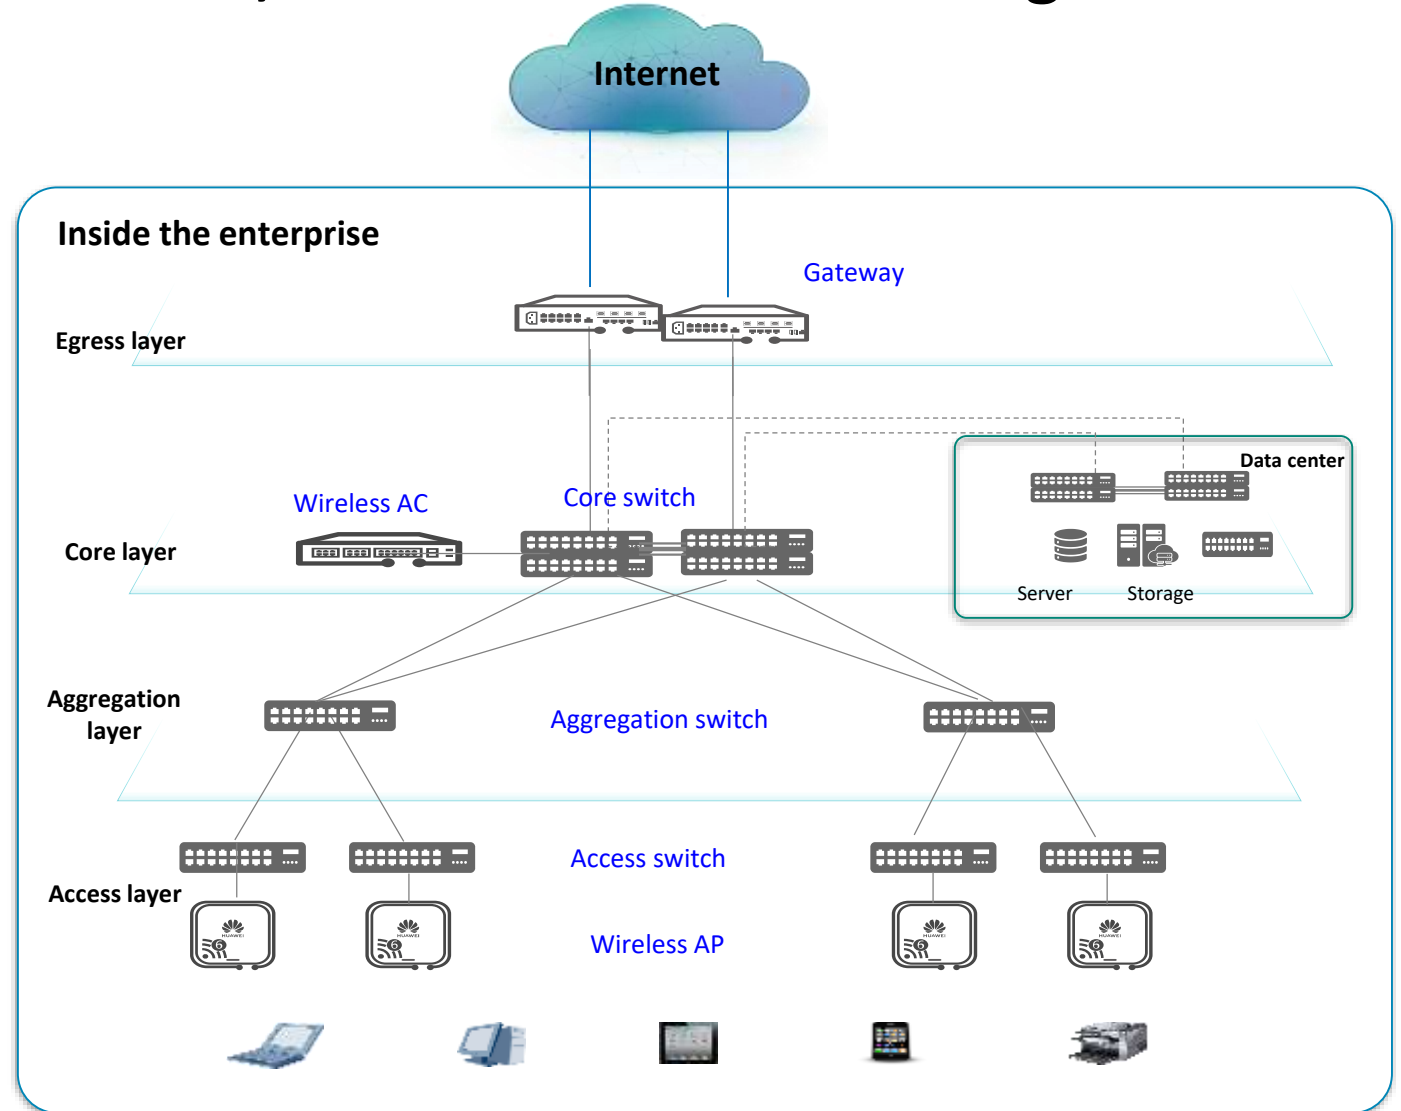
Internet

Inside the enterprise

Gateway

Egress layer

Data center

Wireless AC

Core switch

Core layer

Server

Storage

Aggregation layer

Aggregation switch

Access switch

Access layer

Wireless AP